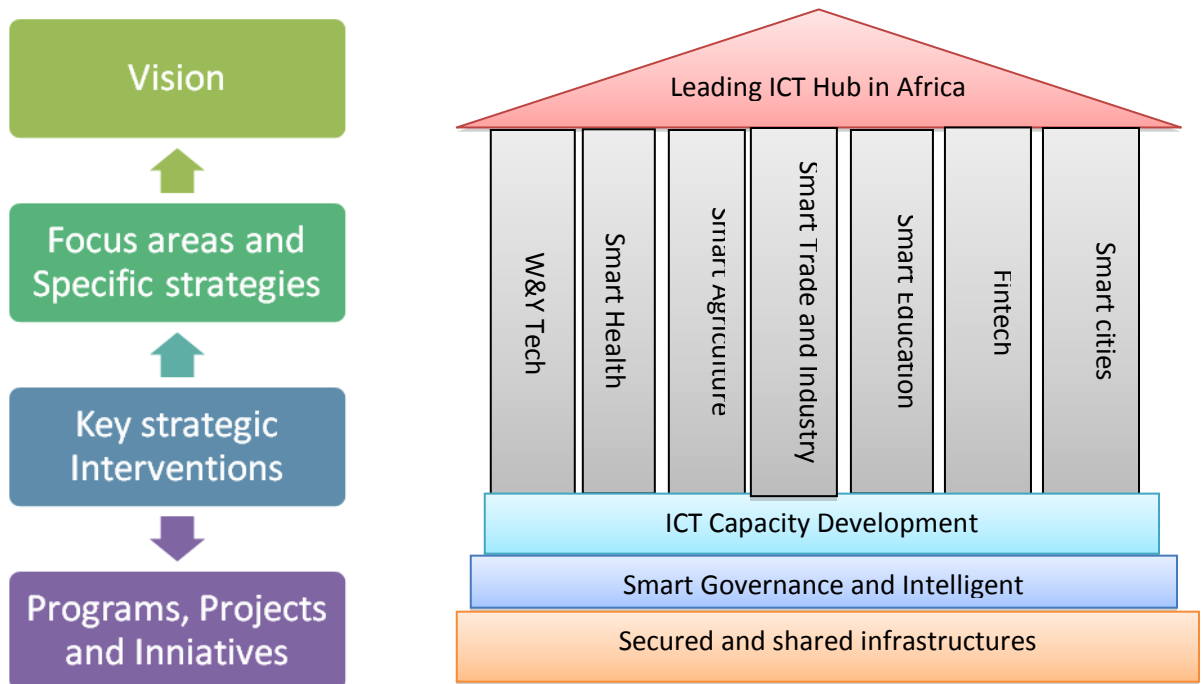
Vision

Focus areas and Specific strategies

Key strategic Interventions

Programs, Projects and Inniatives

Leading ICT Hub in Africa

W&Y Tech

Smart Health

Smart Agriculture

Smart Trade and Industry

Smart Education

Fintech

Smart cities

ICT Capacity Development

Smart Governance and Intelligent

Secured and shared infrastructures